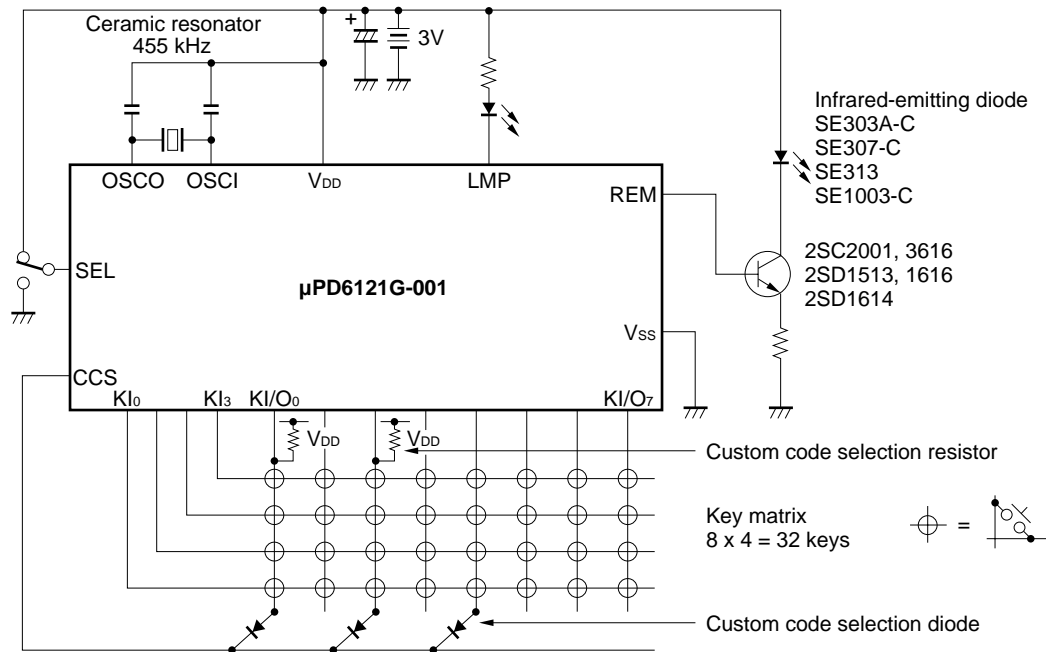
Ceramic resonator
455 kHz

+

3V

Infrared-emitting diode
SE303A-C
SE307-C
SE313
SE1003-C

OSCO OSCI $V_{DD}$ LMP

REM

2SC2001, 3616
2SD1513, 1616
2SD1614

SEL

μPD6121G-001

$V_{SS}$

CCS

$KI_0$ $KI_3$ $KI/O_0$ $KI/O_7$

$V_{DD}$ $V_{DD}$

Custom code selection resistor

Key matrix
8 x 4 = 32 keys

=

Custom code selection diode